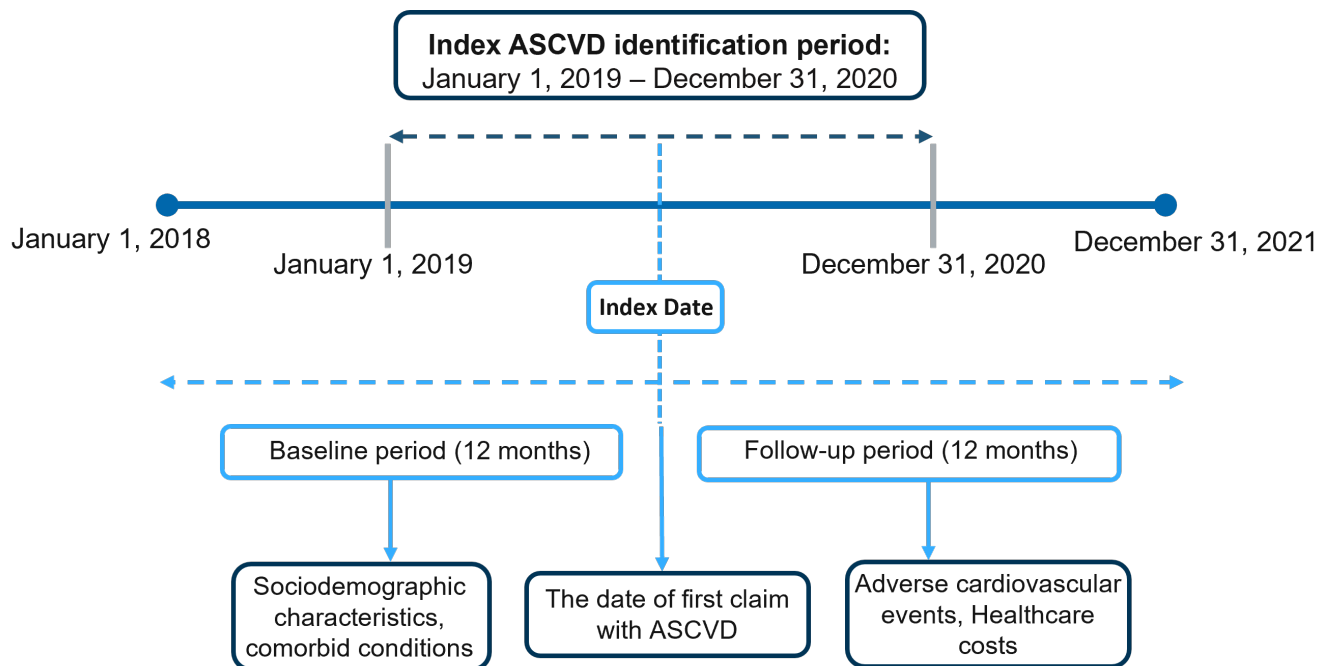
Index ASCVD identification period:
January 1, 2019 – December 31, 2020

January 1, 2018

January 1, 2019

December 31, 2020

December 31, 2021

Index Date

Baseline period (12 months)

Follow-up period (12 months)

Sociodemographic characteristics, comorbid conditions

The date of first claim with ASCVD

Adverse cardiovascular events, Healthcare costs